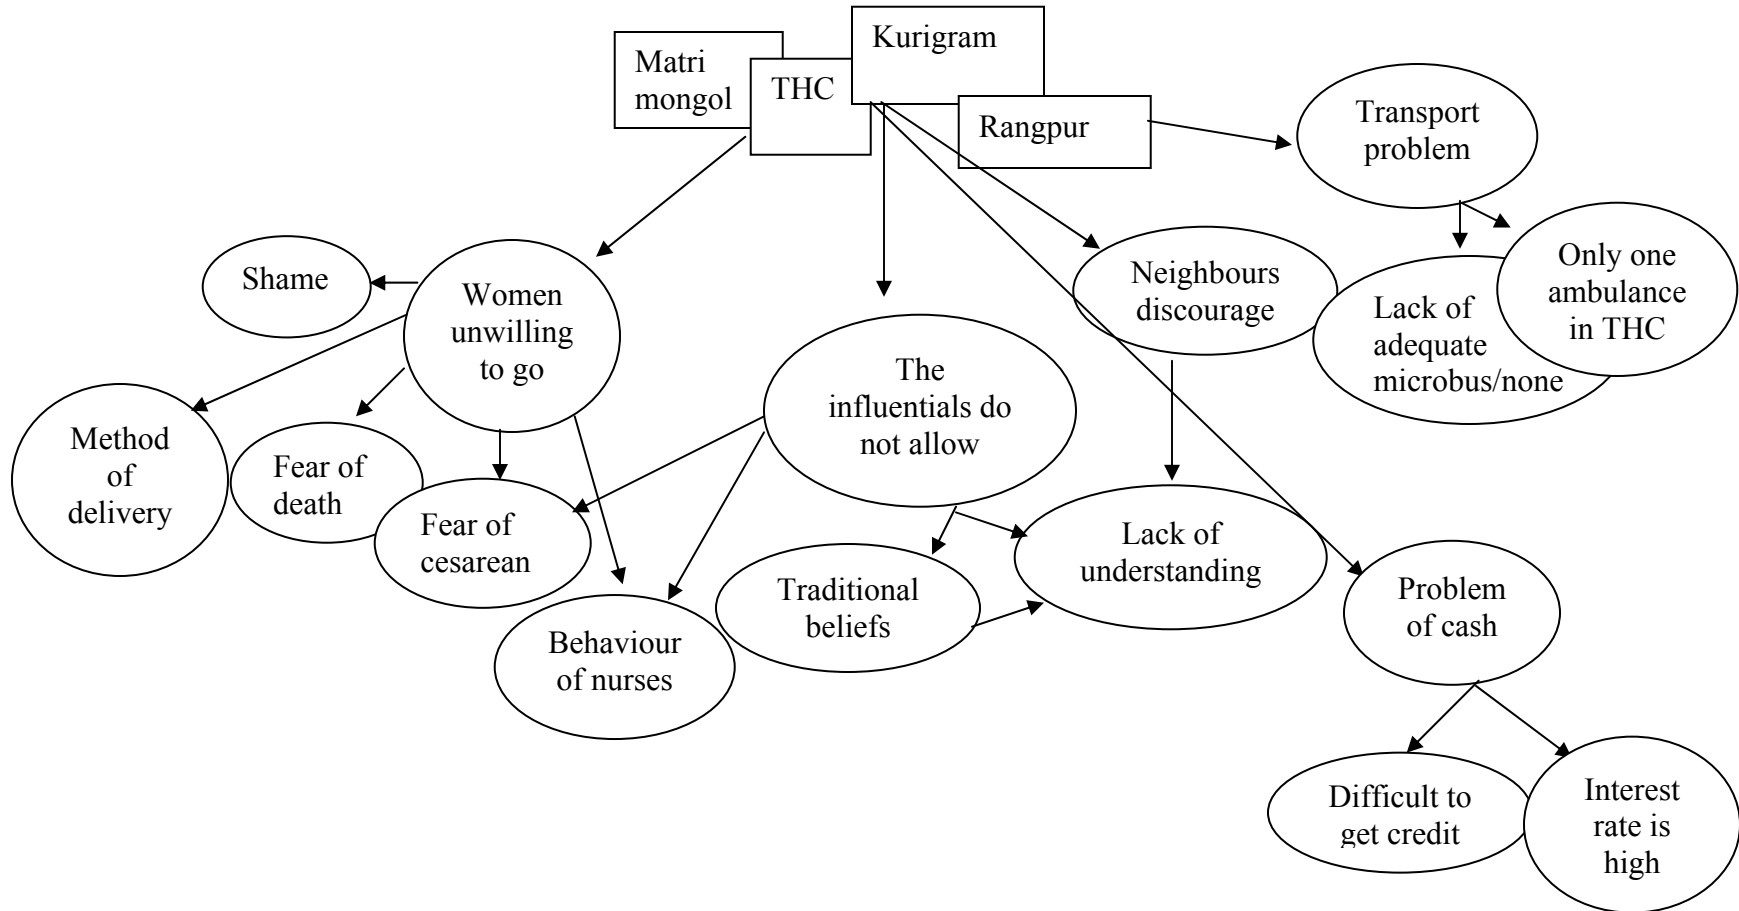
Matri mongol

THC

Kurigram

Rangpur

Transport problem

Only one ambulance in THC

Lack of adequate microbus/none

Neighbours discourage

Shame

Women unwilling to go

The influentials do not allow

Method of delivery

Fear of death

Fear of cesarean

Lack of understanding

Traditional beliefs

Problem of cash

Behaviour of nurses

Difficult to get credit

Interest rate is high